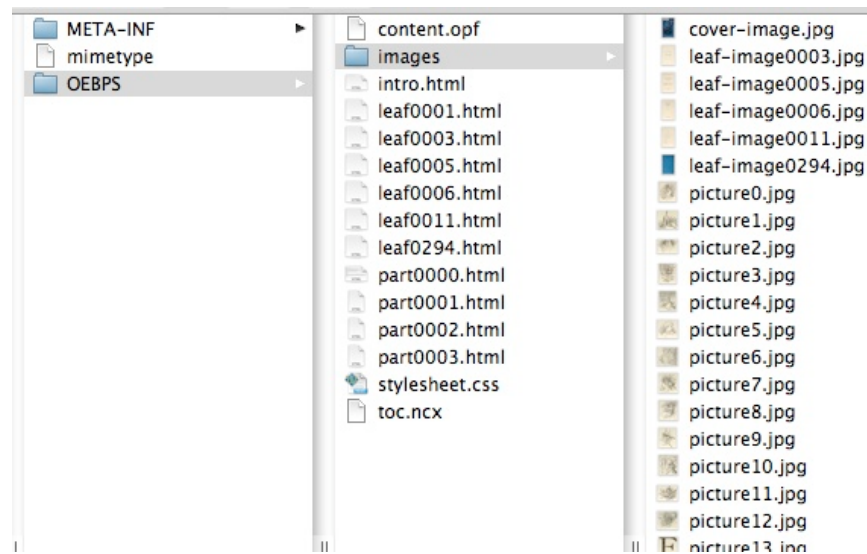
META-INF
mimetype
OEBPS

content.opf
images
intro.html
leaf0001.html
leaf0003.html
leaf0005.html
leaf0006.html
leaf0011.html
leaf0294.html
part0000.html
part0001.html
part0002.html
part0003.html
stylesheet.css
toc.ncx

cover-image.jpg
leaf-image0003.jpg
leaf-image0005.jpg
leaf-image0006.jpg
leaf-image0011.jpg
leaf-image0294.jpg
picture0.jpg
picture1.jpg
picture2.jpg
picture3.jpg
picture4.jpg
picture5.jpg
picture6.jpg
picture7.jpg
picture8.jpg
picture9.jpg
picture10.jpg
picture11.jpg
picture12.jpg
picture13.jpg